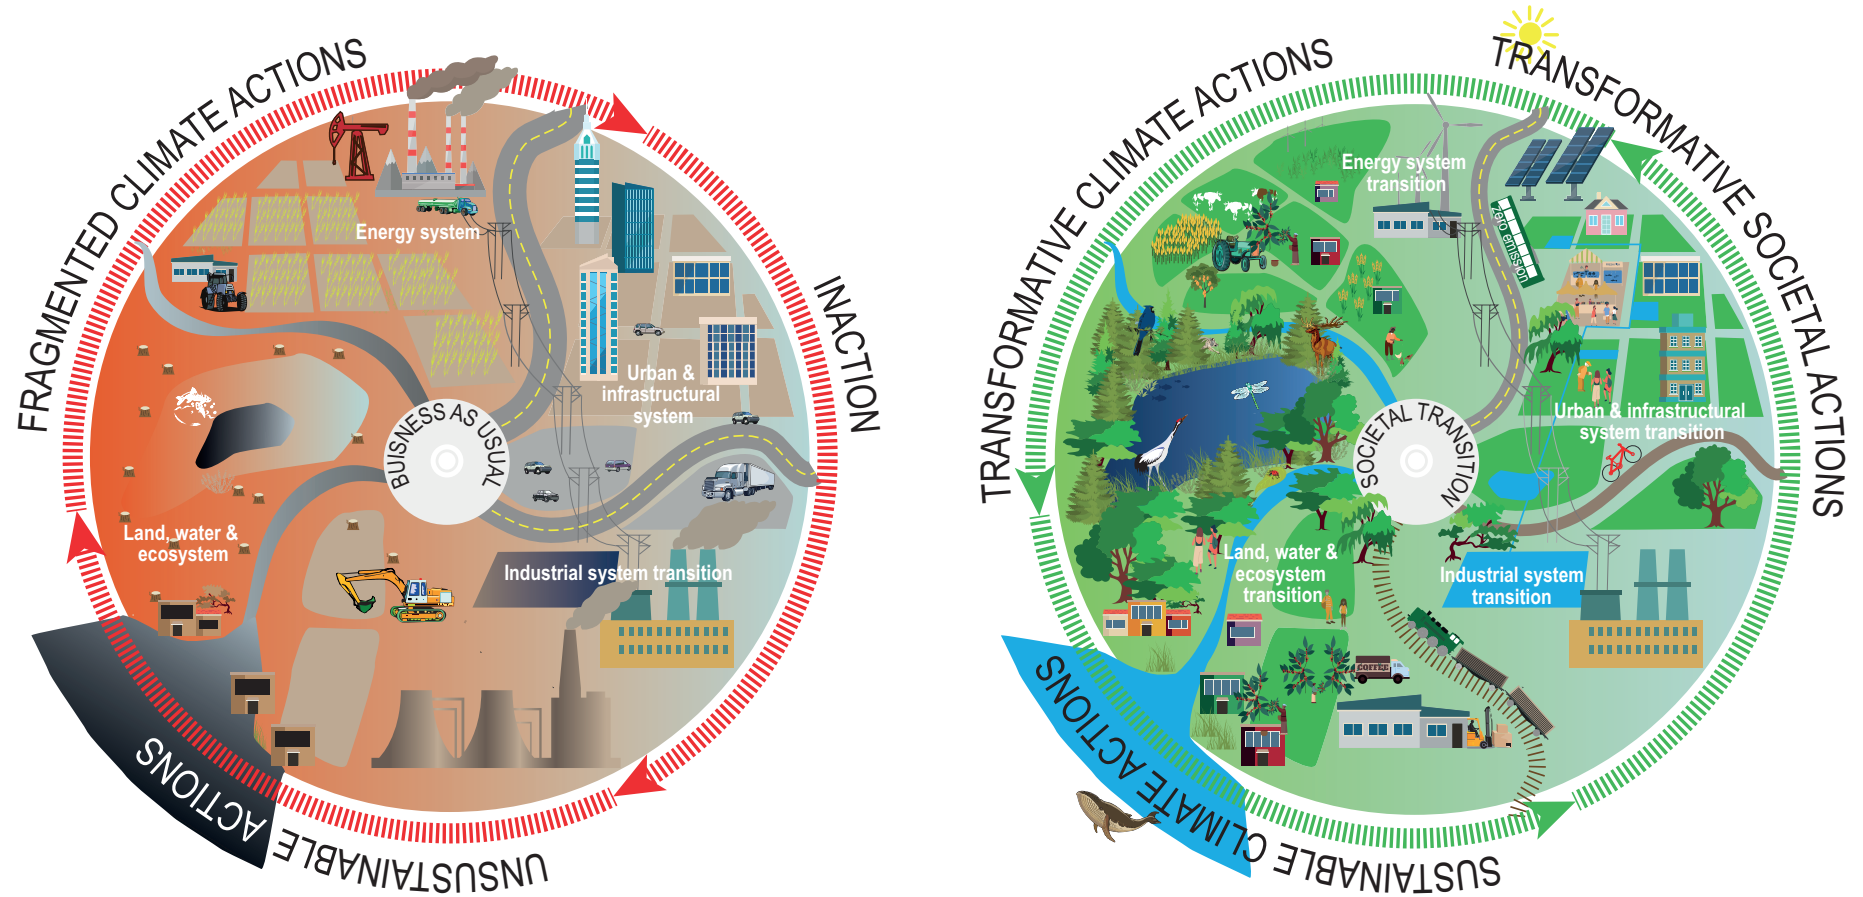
FRAGMENTED CLIMATE ACTIONS

INACTION

UNSUSTAINABLE ACTIONS

Energy system

Urban & infrastructural system

BUISNESS AS USUAL

Land, water & ecosystem

Industrial system transition

TRANSFORMATIVE CLIMATE ACTIONS

TRANSFORMATIVE SOCIETAL ACTIONS

SUSTAINABLE CLIMATE ACTIONS

Energy system transition

Zero emission

Urban & infrastructural system transition

SOCIETAL TRANSITION

Land, water & ecosystem transition

Industrial system transition

COFFEE